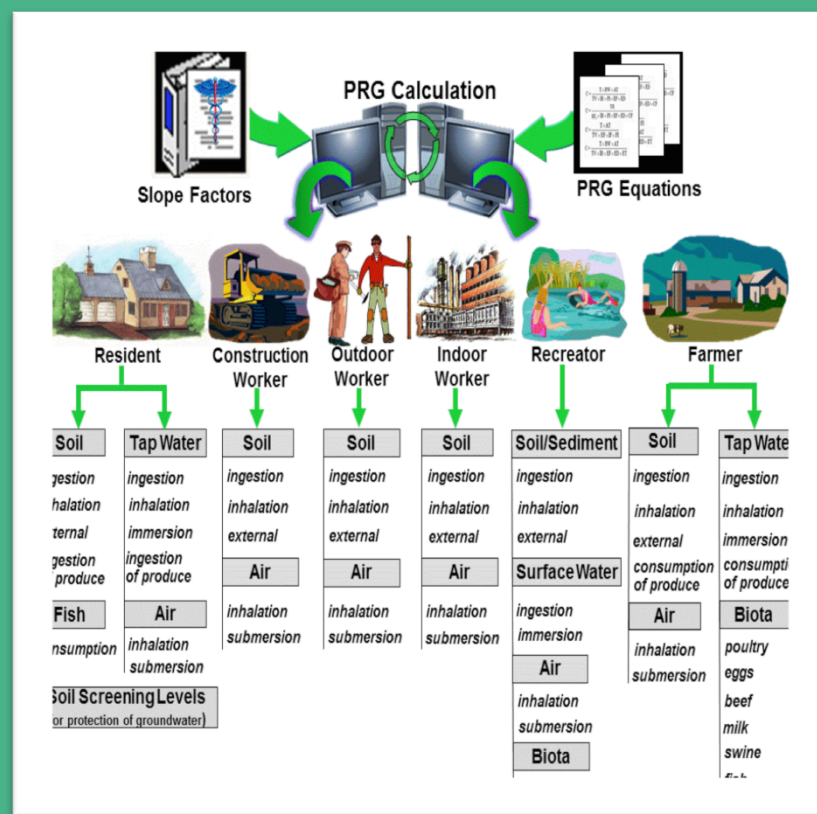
PRG Calculation

Slope Factors

PRG Equations

Resident

Construction Worker

Outdoor Worker

Indoor Worker

Recreator

Farmer

Soil
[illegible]gestion
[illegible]halation
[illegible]ternal
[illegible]gestion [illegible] produce

Fish
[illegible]nsumption

Tap Water
ingestion
inhalation
immersion
ingestion of produce

Air
inhalation
submersion

Soil Screening Levels
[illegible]or protection of groundwater)

Soil
ingestion
inhalation
external

Air
inhalation
submersion

Soil
ingestion
inhalation
external

Air
inhalation
submersion

Soil
ingestion
inhalation
external

Air
inhalation
submersion

Soil/Sediment
ingestion
inhalation
external

Surface Water
ingestion
immersion

Air
inhalation
submersion

Biota

Soil
ingestion
inhalation
external
consumption of produce

Air
inhalation
submersion

Tap Wate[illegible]
ingestion
inhalation
immersion
consumpti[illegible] of produce

Biota
poultry
eggs
beef
milk
swine
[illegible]